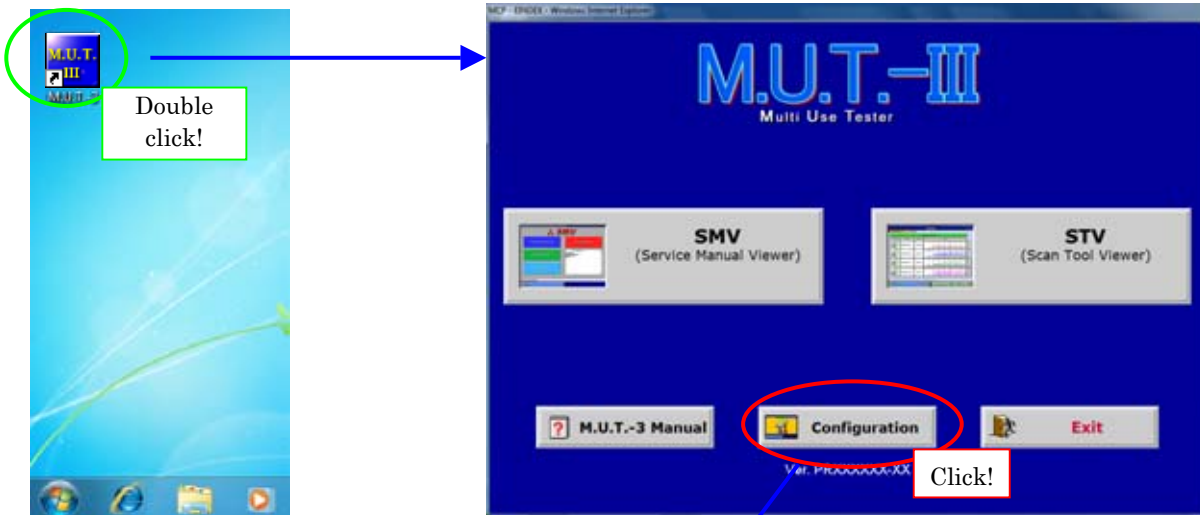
M.U.T. III

M.U.T.-III

Double click!

MCP - EPADEX - Windows Internet Explorer

M.U.T.–III

Multi Use Tester

SMV

(Service Manual Viewer)

STV

(Scan Tool Viewer)

M.U.T.-3 Manual

Configuration

Exit

Ver. PRXXXXXX-XX

Click!